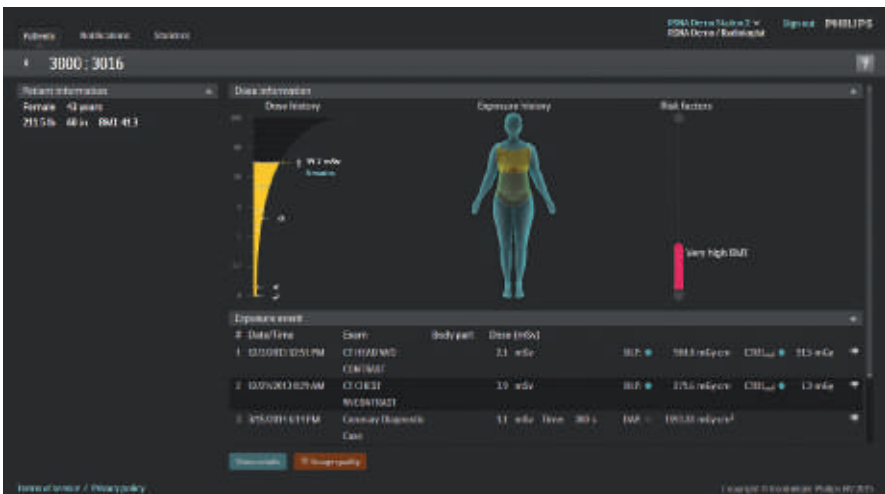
Patients Notifications Statistics

RDNA Demo Station 1 ▾ RDNA Demo / Radiologist Sign out PHILIPS

3000 : 3016

Patient information
Female 43 years
211.5 lb 60 in BMI 41.3

Dose information
Dose history
Exposure history
Risk factors

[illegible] mSv

Very high BMI

Exposure event
# Date/Time Exam Body part Dose (mSv)
1 12/23/2013 12:51 PM CT HEAD W/O CONTRAST 2.1 mSv DLP 584.8 mGy·cm CTDI 51.5 mGy
2 12/19/2013 8:29 AM CT CHEST W/CONTRAST 3.9 mSv DLP 275.6 mGy·cm CTDI 13 mGy
3 3/15/2011 6:51 PM Coronary Diagnostic Case 11 mSv Time 380 s DAP 1093.18 mGy·cm²

Show details Image quality

Terms of service / Privacy policy

Copyright © Koninklijke Philips N.V. 2015